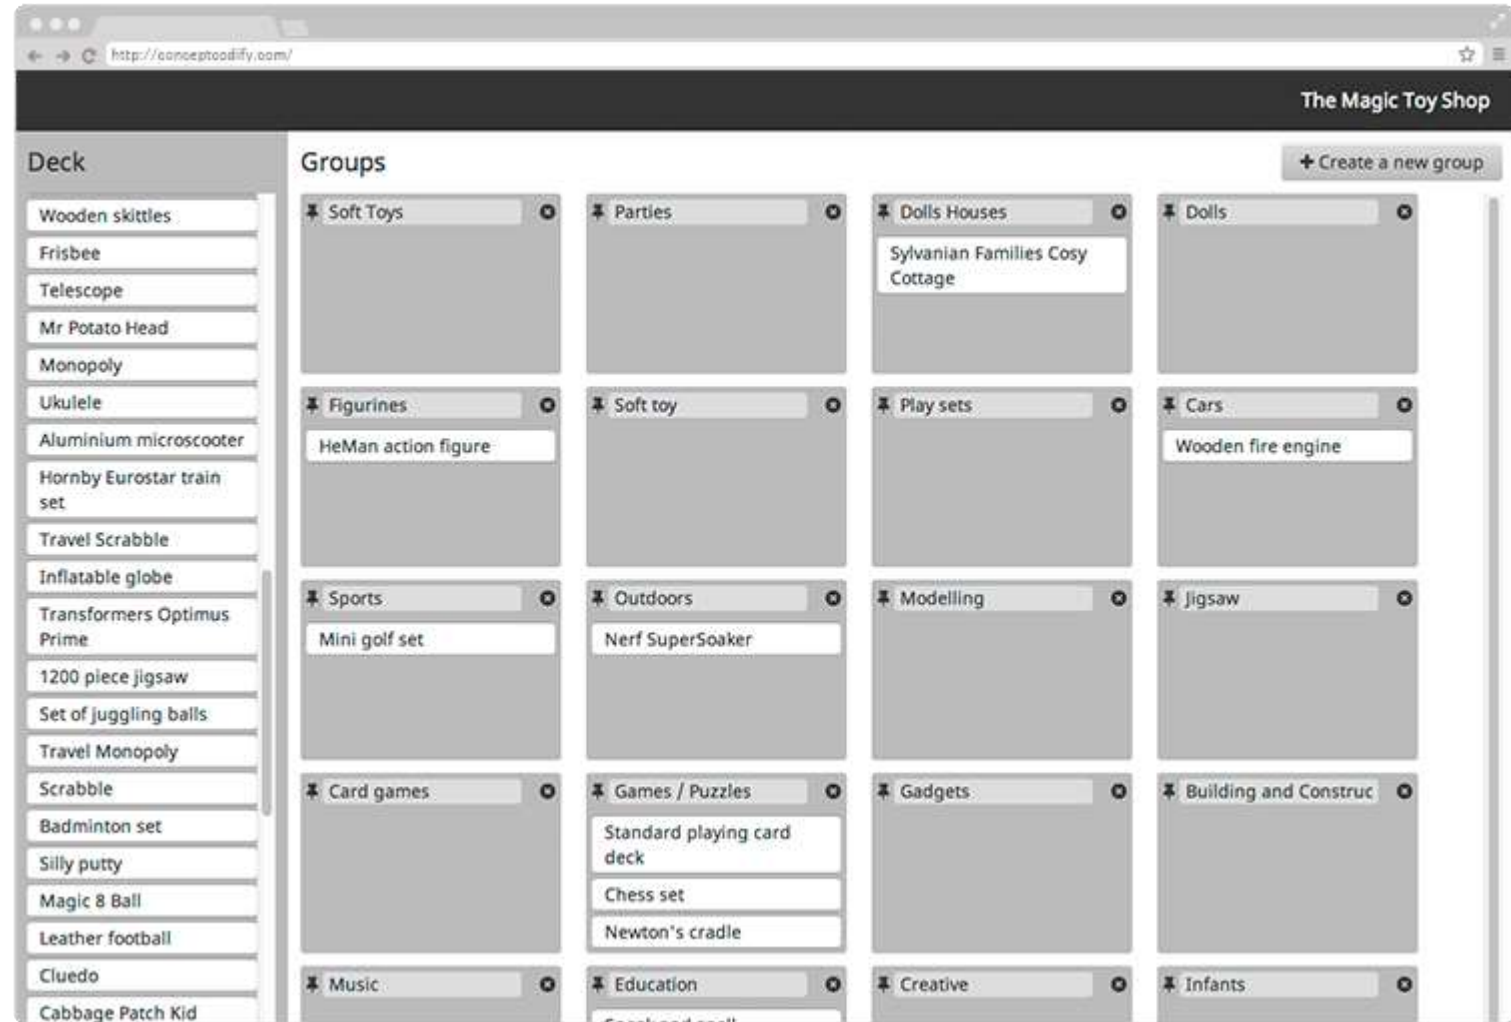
http://conceptcodify.com/

The Magic Toy Shop

Deck

Wooden skittles
Frisbee
Telescope
Mr Potato Head
Monopoly
Ukulele
Aluminium microscooter
Hornby Eurostar train set
Travel Scrabble
Inflatable globe
Transformers Optimus Prime
1200 piece jigsaw
Set of juggling balls
Travel Monopoly
Scrabble
Badminton set
Silly putty
Magic 8 Ball
Leather football
Cluedo
Cabbage Patch Kid

Groups

+ Create a new group

Soft Toys

Parties

Dolls Houses
Sylvanian Families Cosy Cottage

Dolls

Figurines
HeMan action figure

Soft toy

Play sets

Cars
Wooden fire engine

Sports
Mini golf set

Outdoors
Nerf SuperSoaker

Modelling

Jigsaw

Card games

Games / Puzzles
Standard playing card deck
Chess set
Newton's cradle

Gadgets

Building and Construc

Music

Education
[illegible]

Creative

Infants